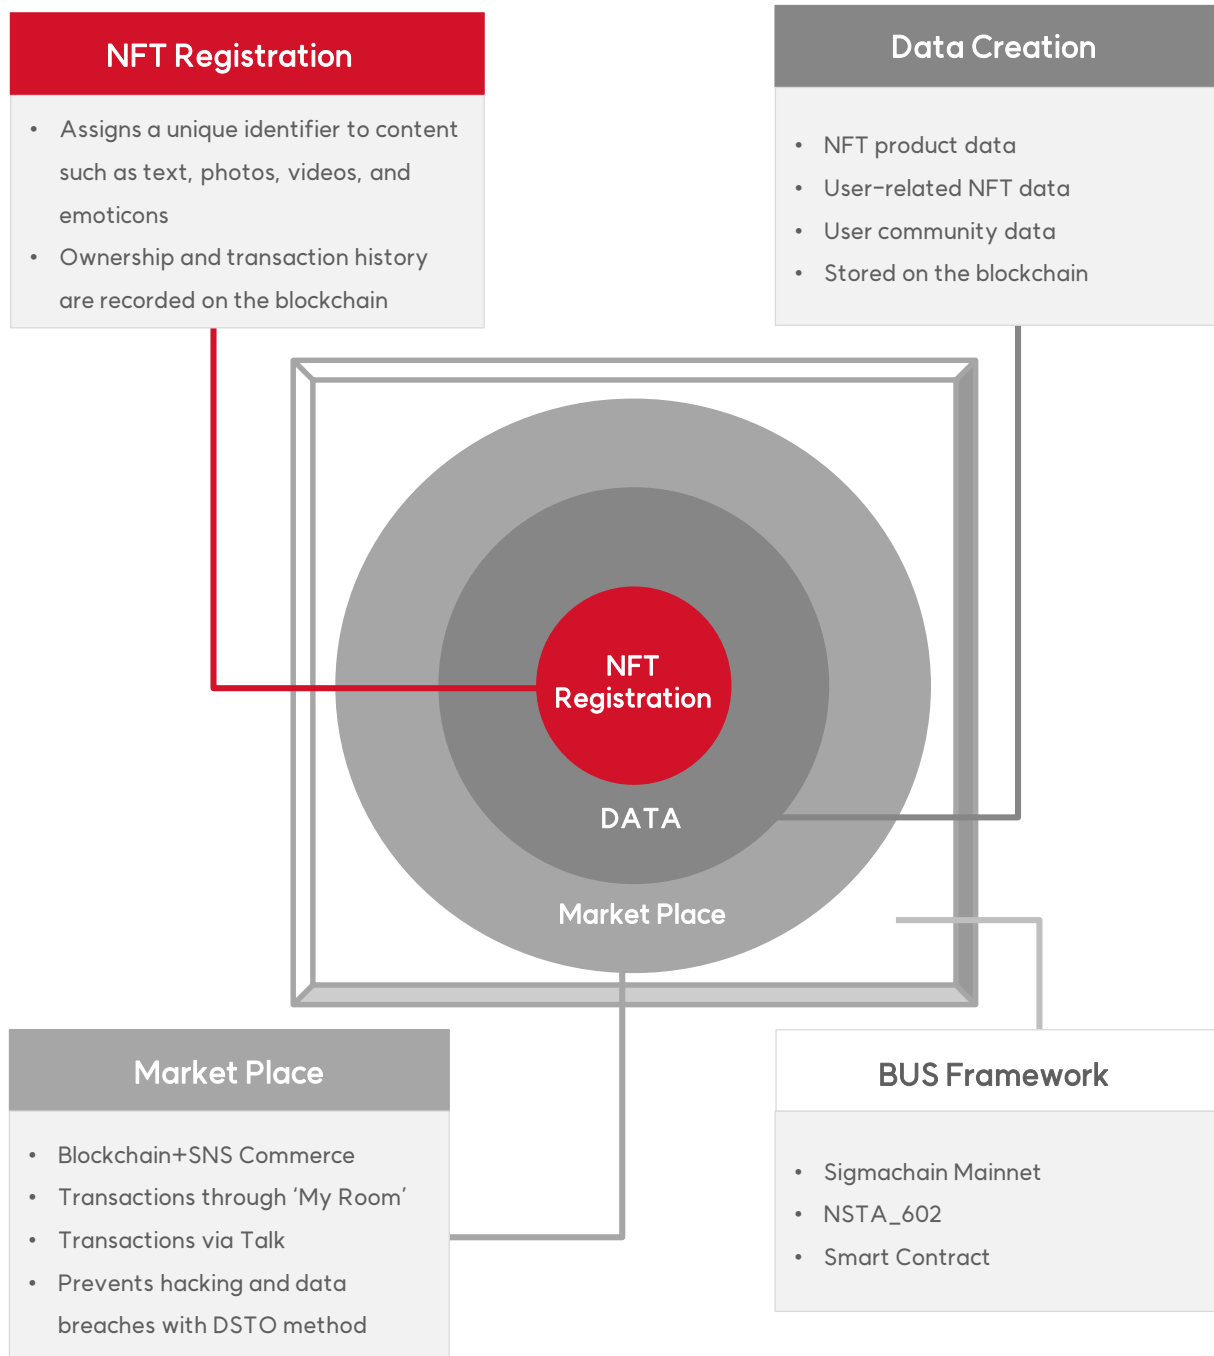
NFT Registration

- Assigns a unique identifier to content such as text, photos, videos, and emoticons
- Ownership and transaction history are recorded on the blockchain

Data Creation

- NFT product data
- User-related NFT data
- User community data
- Stored on the blockchain

NFT Registration

DATA

Market Place

Market Place

- Blockchain+SNS Commerce
- Transactions through 'My Room'
- Transactions via Talk
- Prevents hacking and data breaches with DSTO method

BUS Framework

- Sigmachain Mainnet
- NSTA_602
- Smart Contract